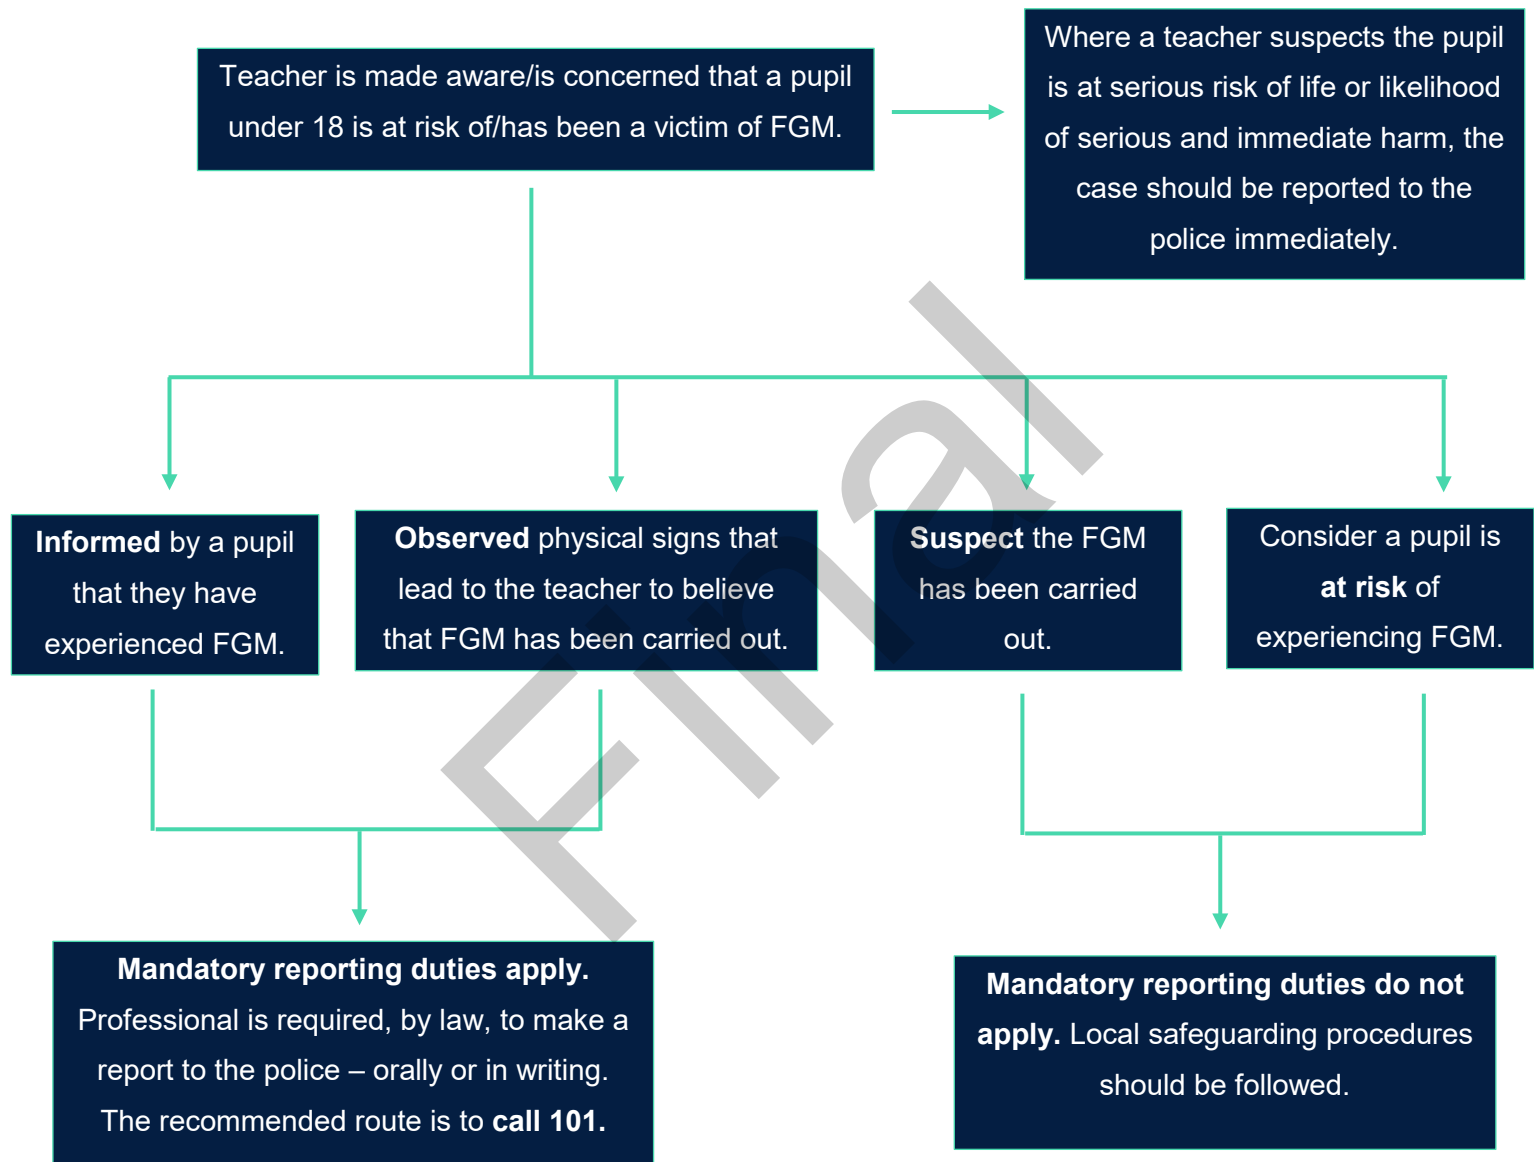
Teacher is made aware/is concerned that a pupil under 18 is at risk of/has been a victim of FGM.

Where a teacher suspects the pupil is at serious risk of life or likelihood of serious and immediate harm, the case should be reported to the police immediately.

**Informed** by a pupil that they have experienced FGM.

**Observed** physical signs that lead to the teacher to believe that FGM has been carried out.

**Suspect** the FGM has been carried out.

Consider a pupil is **at risk** of experiencing FGM.

Final

**Mandatory reporting duties apply.** Professional is required, by law, to make a report to the police – orally or in writing. The recommended route is to **call 101.**

**Mandatory reporting duties do not apply.** Local safeguarding procedures should be followed.